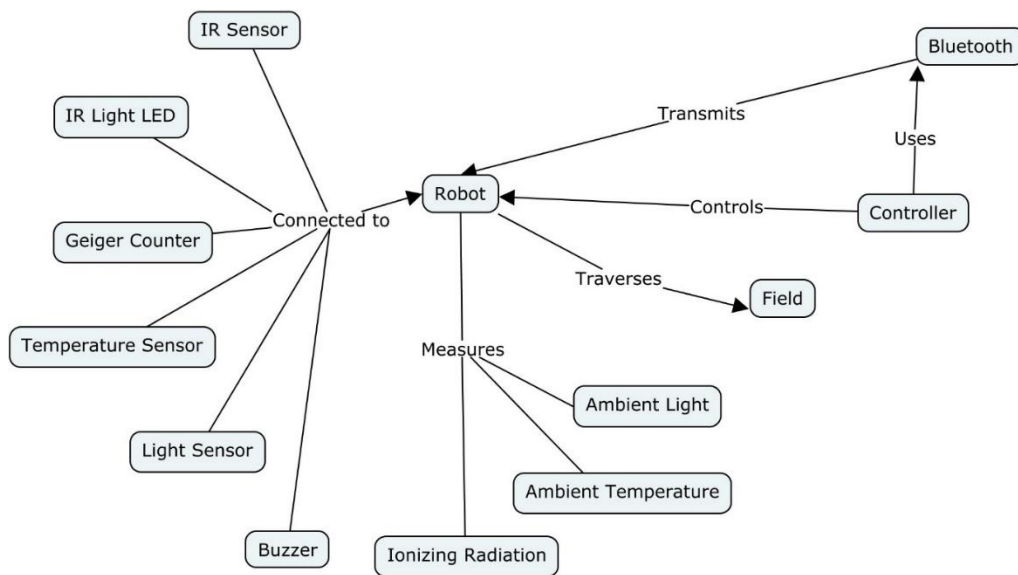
IR Sensor

IR Light LED

Geiger Counter

Temperature Sensor

Light Sensor

Buzzer

Connected to

Robot

Transmits

Bluetooth

Uses

Controls

Controller

Traverses

Field

Measures

Ambient Light

Ambient Temperature

Ionizing Radiation